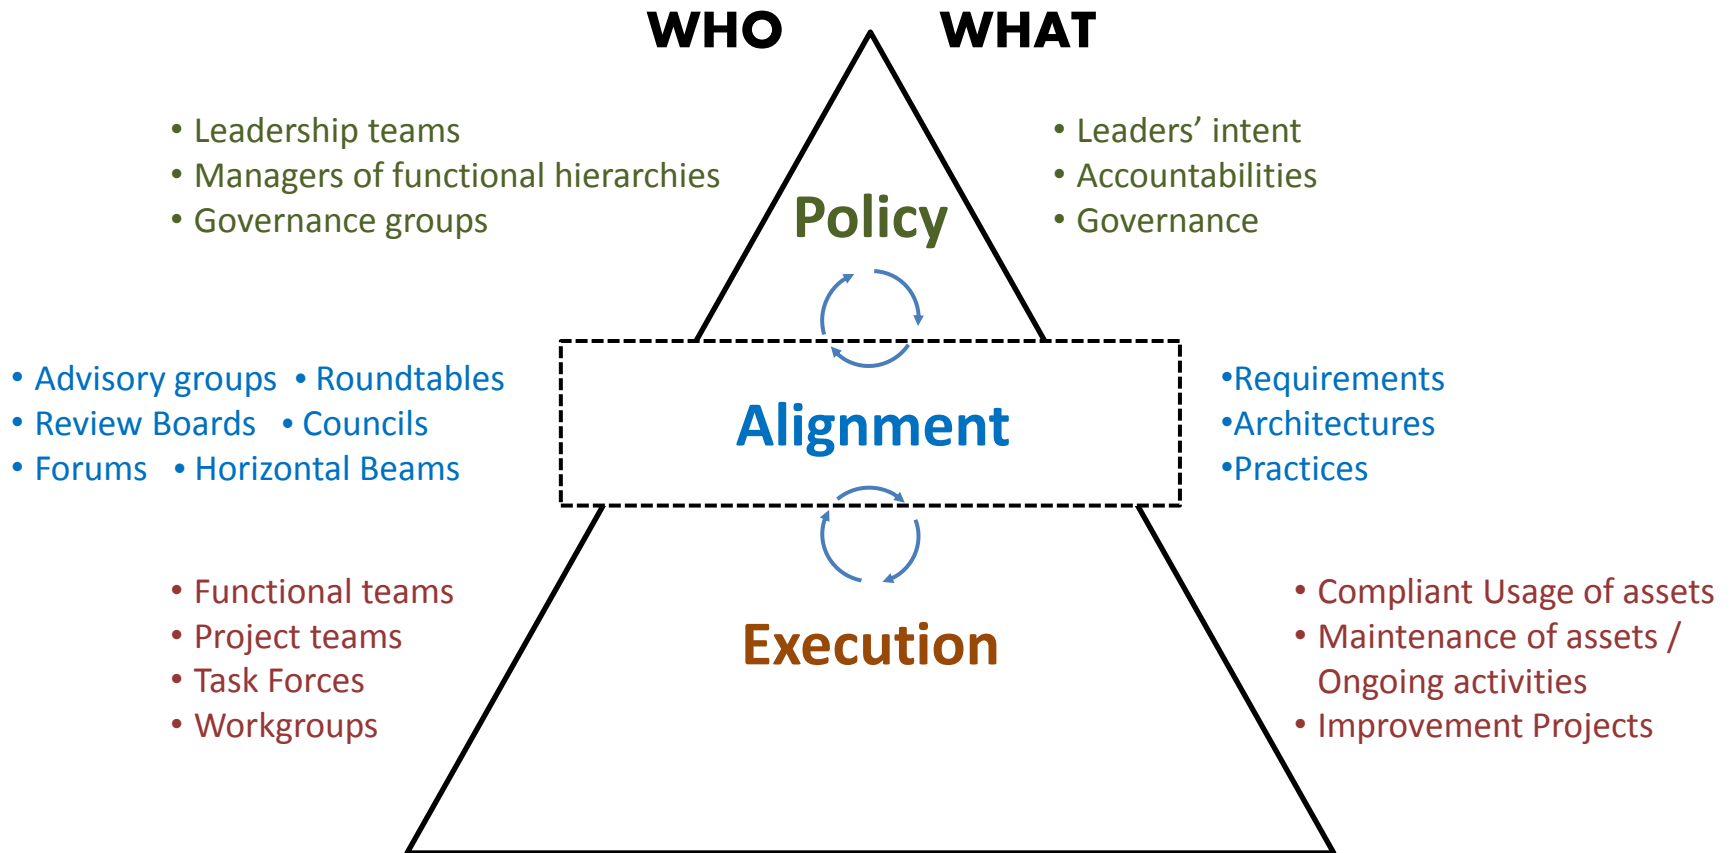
WHO WHAT

• Leadership teams
• Managers of functional hierarchies
• Governance groups

Policy

• Leaders' intent
• Accountabilities
• Governance

• Advisory groups • Roundtables
• Review Boards • Councils
• Forums • Horizontal Beams

Alignment

•Requirements
•Architectures
•Practices

• Functional teams
• Project teams
• Task Forces
• Workgroups

Execution

• Compliant Usage of assets
• Maintenance of assets / Ongoing activities
• Improvement Projects